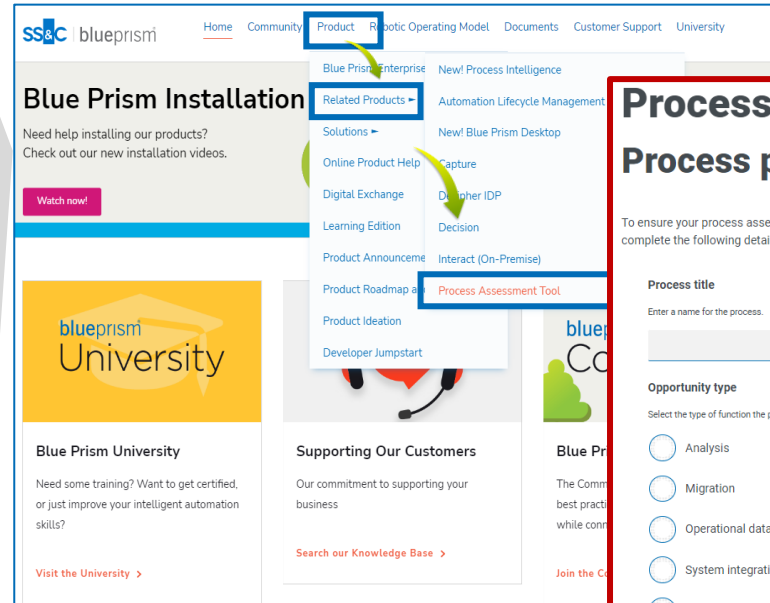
SS&C | blueprism

Home Community Product Robotic Operating Model Documents Customer Support University

Blue Prism Installation

Need help installing our products? Check out our new installation videos.

Watch now!

Blue Prism Enterprise
Related Products ►
Solutions ►
Online Product Help
Digital Exchange
Learning Edition
Product Announceme
Product Roadmap a
Product Ideation
Developer Jumpstart

New! Process Intelligence
Automation Lifecycle Management
New! Blue Prism Desktop
Capture
Decipher IDP
Decision
Interact (On-Premise)
Process Assessment Tool

Process
Process p

To ensure your process asse
complete the following detai

Process title
Enter a name for the process.

Opportunity type
Select the type of function the p

Analysis
Migration
Operational data
System integrati

blueprism
University

Blue Prism University

Need some training? Want to get certified, or just improve your intelligent automation skills?

Visit the University ›

Supporting Our Customers

Our commitment to supporting your business

Search our Knowledge Base ›

bluep
Co

Blue Pri

The Comm
best practi
while conn

Join the Co